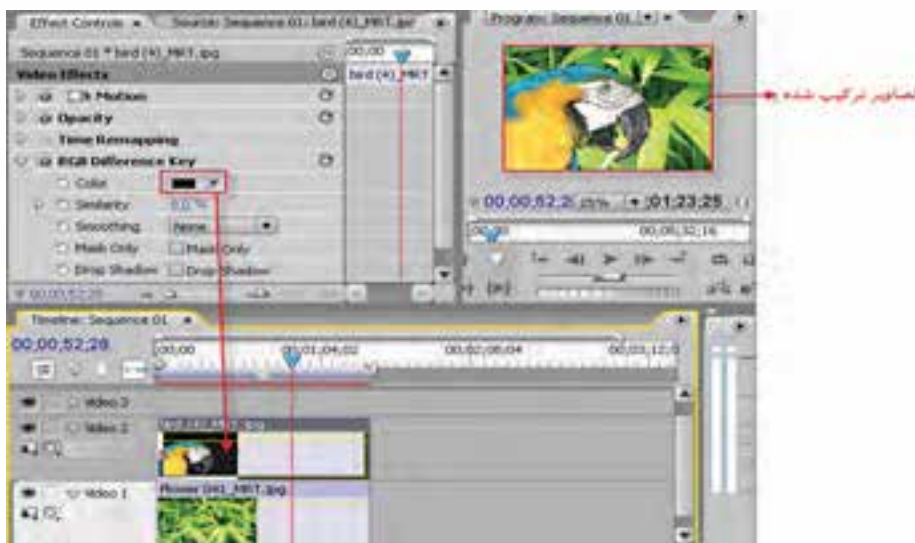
Effect Controls ×   Source: Sequence 01: bird (4)_MRT.jpg
Sequence 01 * bird (4)_MRT.jpg
00;00
bird (4)_MRT
Video Effects
Motion
Opacity
Time Remapping
RGB Difference Key
Color
Similarity 0.0 %
Smoothing None
Mask Only
Mask Only
Drop Shadow
Drop Shadow
00;00;52;28
Program: Sequence 01
تصاویر ترکیب شده
00;00;52;28 25%
01;23;25
00;00
00;05;32;16
Timeline: Sequence 01 ×
00;00;52;28
00;00
00;01;04;02
00;02;08;04
00;03;12;0
Video 3
Video 2
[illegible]
Video 1
flower (4)_MRT.jpg